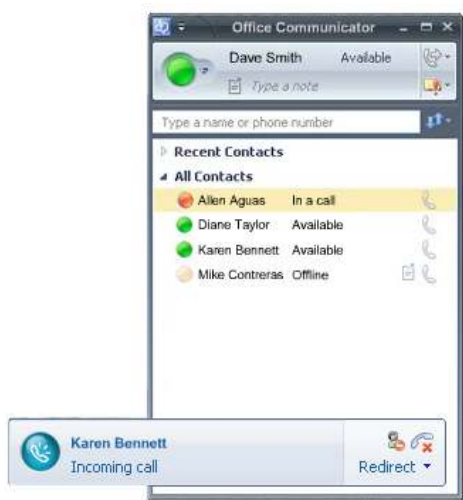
Office Communicator

Dave Smith Available

Type a note

Type a name or phone number

Recent Contacts

All Contacts

Allen Aguas In a call

Diane Taylor Available

Karen Bennett Available

Mike Contreras Offline

Karen Bennett

Incoming call

Redirect